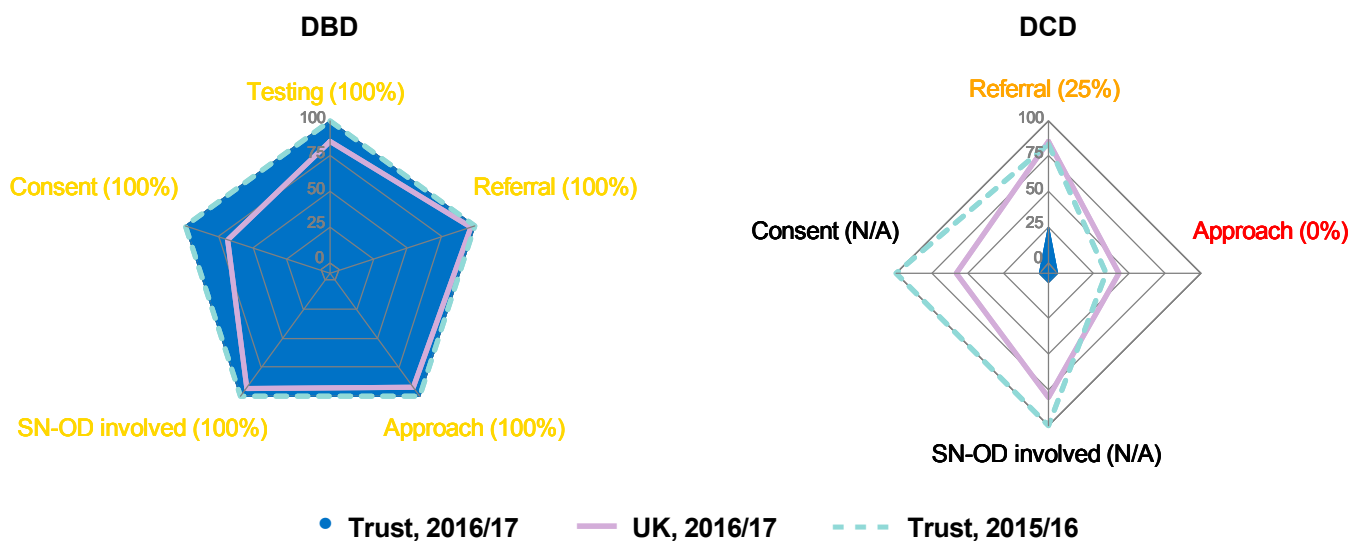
DBD

Testing (100%)

100
75
50
25
0

Consent (100%)

Referral (100%)

SN-OD involved (100%)

Approach (100%)

DCD

Referral (25%)

100
75
50
25
0

Consent (N/A)

Approach (0%)

SN-OD involved (N/A)

Trust, 2016/17   UK, 2016/17   Trust, 2015/16